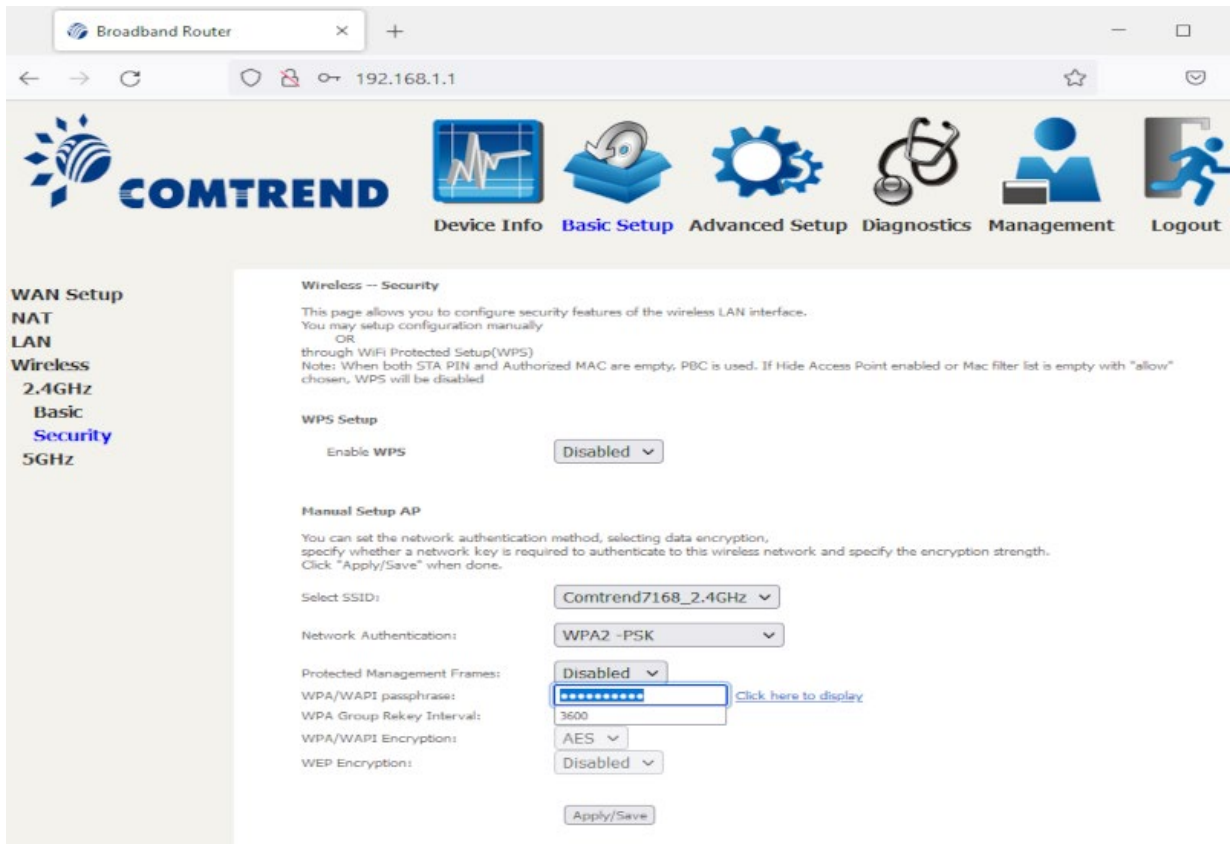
Broadband Router

192.168.1.1

COMTREND

Device Info Basic Setup Advanced Setup Diagnostics Management Logout

WAN Setup
NAT
LAN
Wireless
2.4GHz
Basic
Security
5GHz

Wireless -- Security

This page allows you to configure security features of the wireless LAN interface.
You may setup configuration manually
OR
through WiFi Protected Setup(WPS)
Note: When both STA PIN and Authorized MAC are empty, PBC is used. If Hide Access Point enabled or Mac filter list is empty with "allow" chosen, WPS will be disabled

WPS Setup

Enable WPS Disabled

Manual Setup AP

You can set the network authentication method, selecting data encryption, specify whether a network key is required to authenticate to this wireless network and specify the encryption strength.
Click "Apply/Save" when done.

Select SSID: Comtrend7168_2.4GHz

Network Authentication: WPA2 -PSK

Protected Management Frames: Disabled

WPA/WAPI passphrase: ●●●●●●●●●●● Click here to display

WPA Group Rekey Interval: 3600

WPA/WAPI Encryption: AES

WEP Encryption: Disabled

Apply/Save